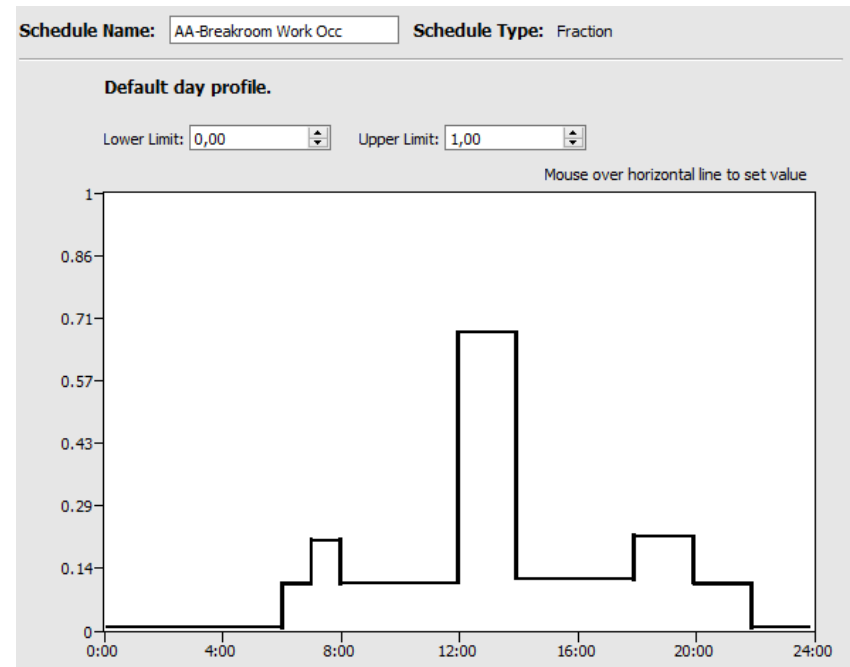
Schedule Name: AA-Breakroom Work Occ

Schedule Type: Fraction

Default day profile.

Lower Limit: 0,00

Upper Limit: 1,00

Mouse over horizontal line to set value

1
0.86
0.71
0.57
0.43
0.29
0.14
0

0:00
4:00
8:00
12:00
16:00
20:00
24:00